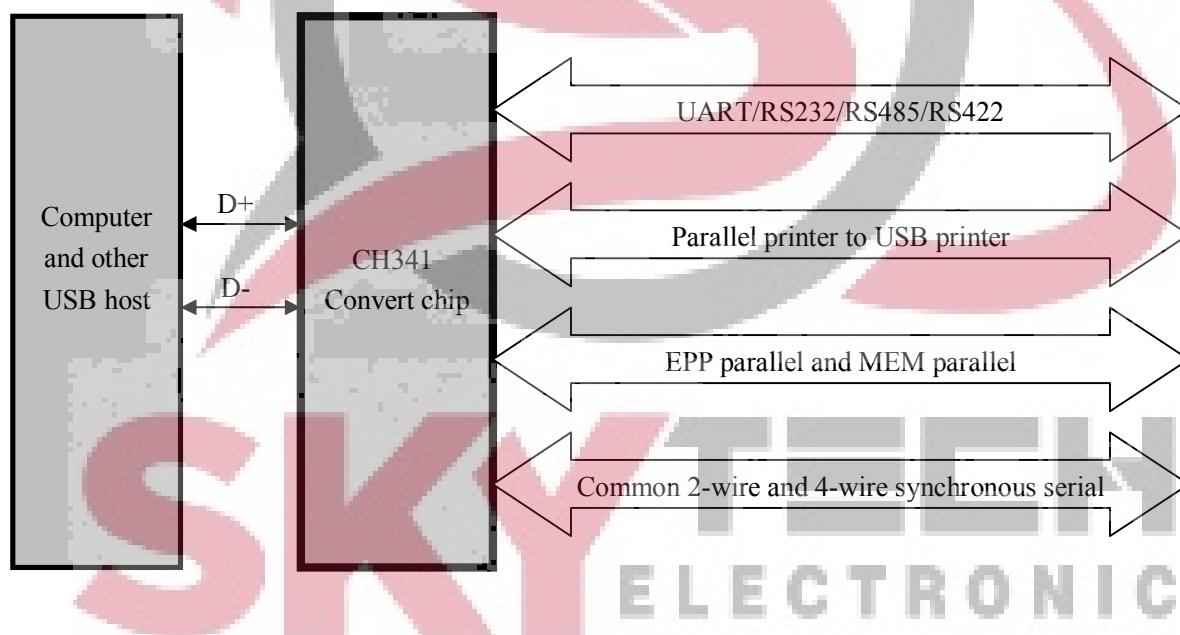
Computer and other USB host

D+

D-

CH341 Convert chip

UART/RS232/RS485/RS422

Parallel printer to USB printer

EPP parallel and MEM parallel

Common 2-wire and 4-wire synchronous serial

SKY TECH
ELECTRONIC